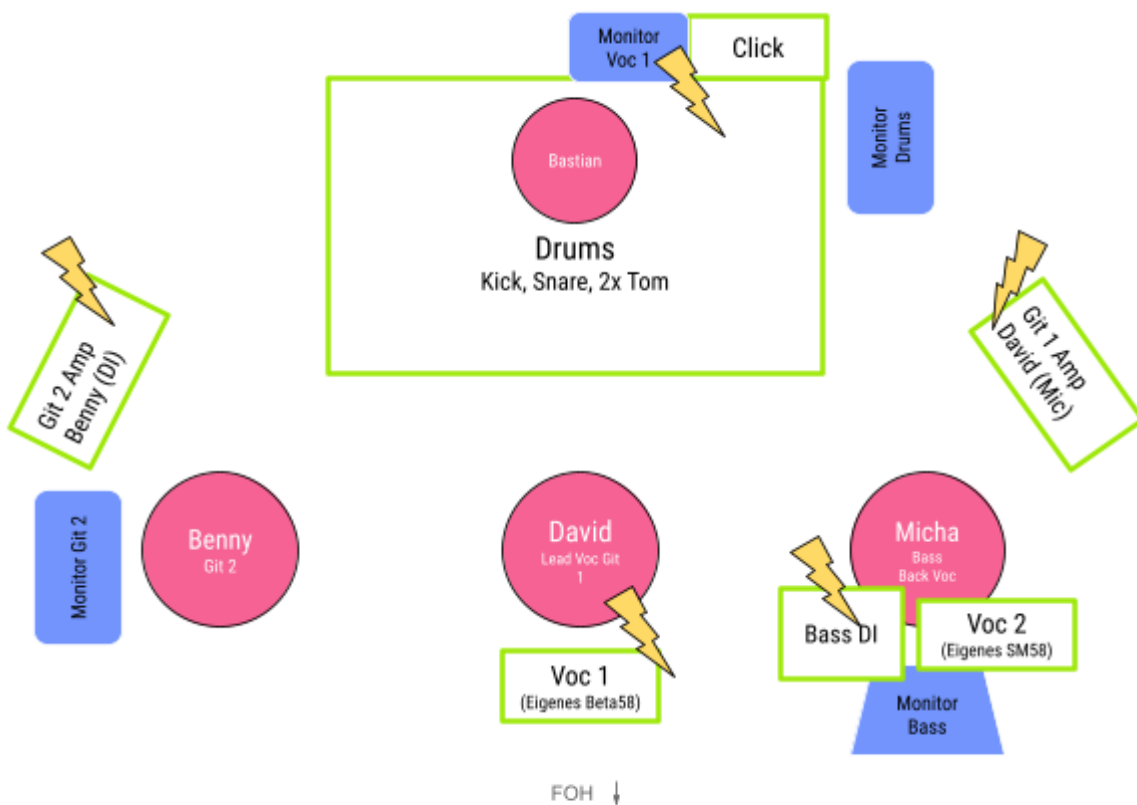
Monitor Voc 1

Click

Bastian

Drums
Kick, Snare, 2x Tom

Monitor Drums

Git 2 Amp Benny (DI)

Git 1 Amp David (Mic)

Monitor Git 2

Benny
Git 2

David
Lead Voc Git 1

Micha
Bass
Back Voc

Voc 1
(Eigenes Beta58)

Bass DI

Voc 2
(Eigenes SM58)

Monitor Bass

FOH